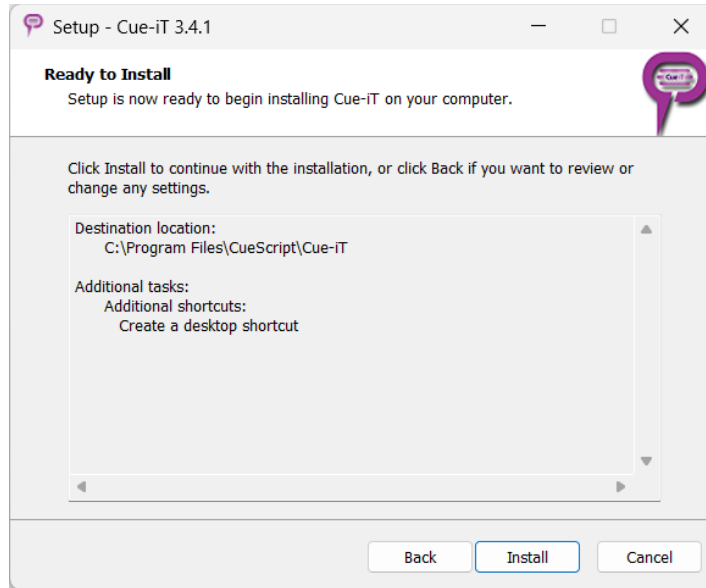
Setup - Cue-iT 3.4.1

Ready to Install
Setup is now ready to begin installing Cue-iT on your computer.

Cue-iT

Click Install to continue with the installation, or click Back if you want to review or change any settings.

Destination location:
C:\Program Files\CueScript\Cue-iT

Additional tasks:
Additional shortcuts:
Create a desktop shortcut

Back
Install
Cancel